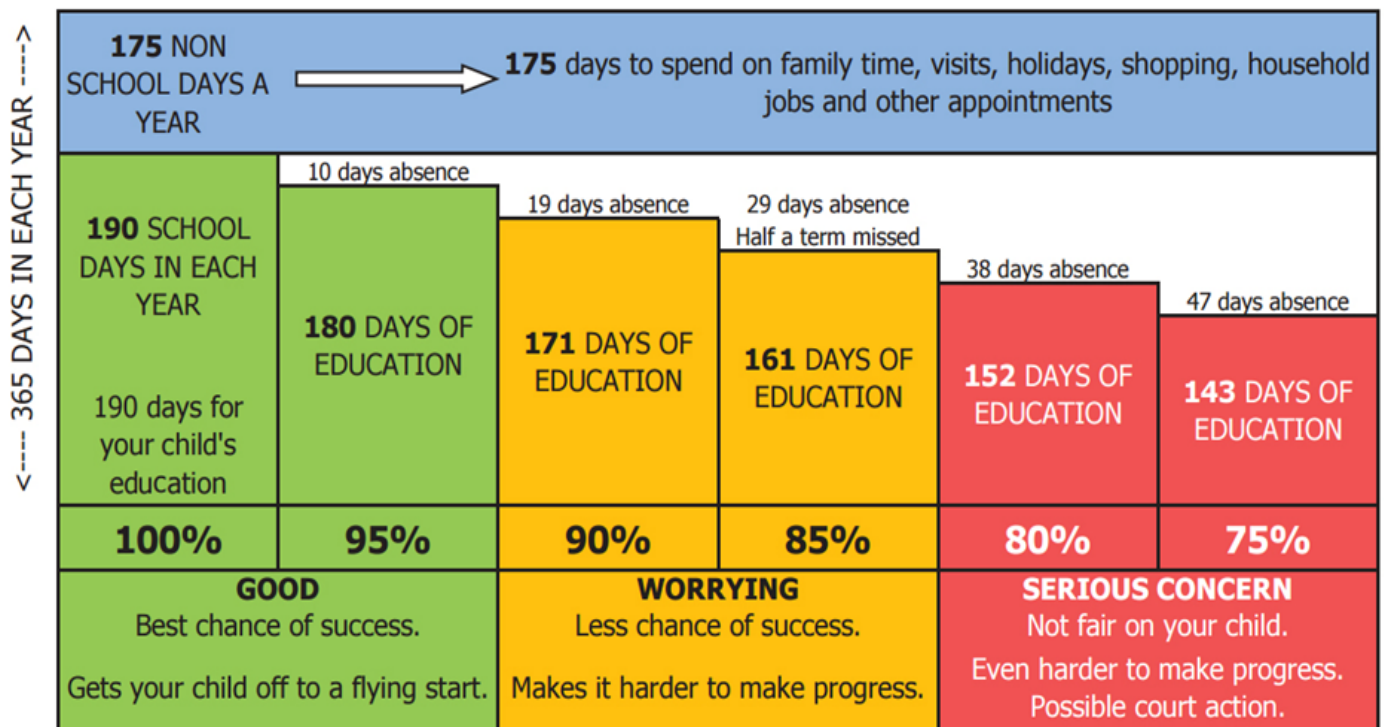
<---- 365 DAYS IN EACH YEAR ---->

175 NON SCHOOL DAYS A YEAR

175 days to spend on family time, visits, holidays, shopping, household jobs and other appointments

190 SCHOOL DAYS IN EACH YEAR

190 days for your child's education

10 days absence

180 DAYS OF EDUCATION

19 days absence

171 DAYS OF EDUCATION

29 days absence
Half a term missed

161 DAYS OF EDUCATION

38 days absence

152 DAYS OF EDUCATION

47 days absence

143 DAYS OF EDUCATION

| 100% | 95% | 90% | 85% | 80% | 75% |
|---|---|---|---|---|---|

GOOD
Best chance of success.

Gets your child off to a flying start.

WORRYING
Less chance of success.

Makes it harder to make progress.

SERIOUS CONCERN
Not fair on your child.

Even harder to make progress.
Possible court action.